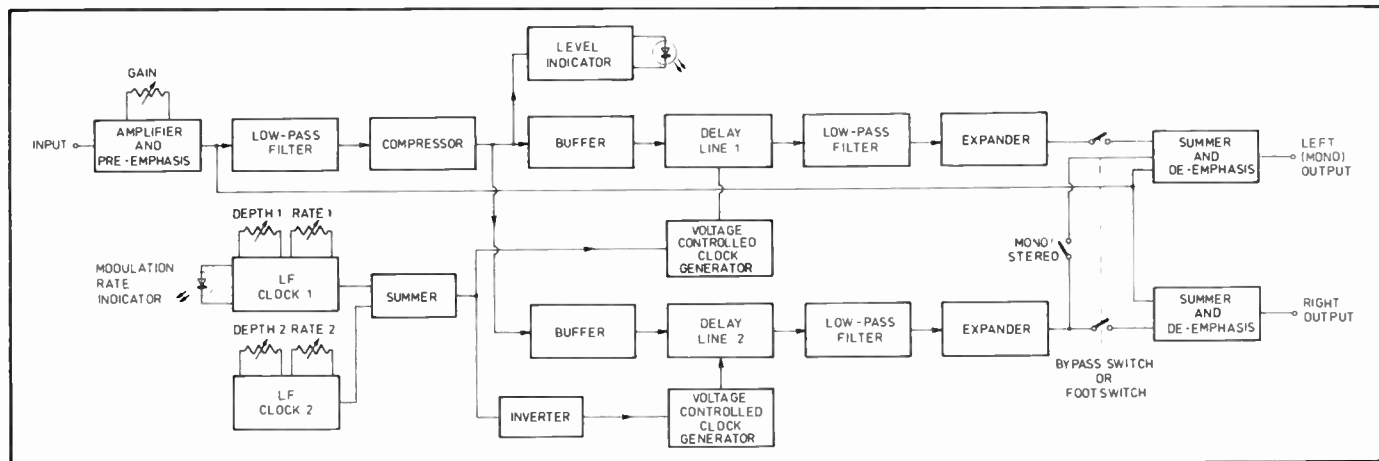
GAIN

INPUT

AMPLIFIER AND PRE-EMPHASIS

LOW-PASS FILTER

COMPRESSOR

LEVEL INDICATOR

BUFFER

DELAY LINE 1

LOW-PASS FILTER

EXPANDER

SUMMER AND DE-EMPHASIS

LEFT (MONO) OUTPUT

DEPTH 1

RATE 1

MODULATION RATE INDICATOR

LF CLOCK 1

SUMMER

VOLTAGE CONTROLLED CLOCK GENERATOR

MONO/ STEREO

DEPTH 2

RATE 2

LF CLOCK 2

BUFFER

DELAY LINE 2

LOW-PASS FILTER

EXPANDER

SUMMER AND DE-EMPHASIS

RIGHT OUTPUT

BYPASS SWITCH OR FOOTSWITCH

INVERTER

VOLTAGE CONTROLLED CLOCK GENERATOR